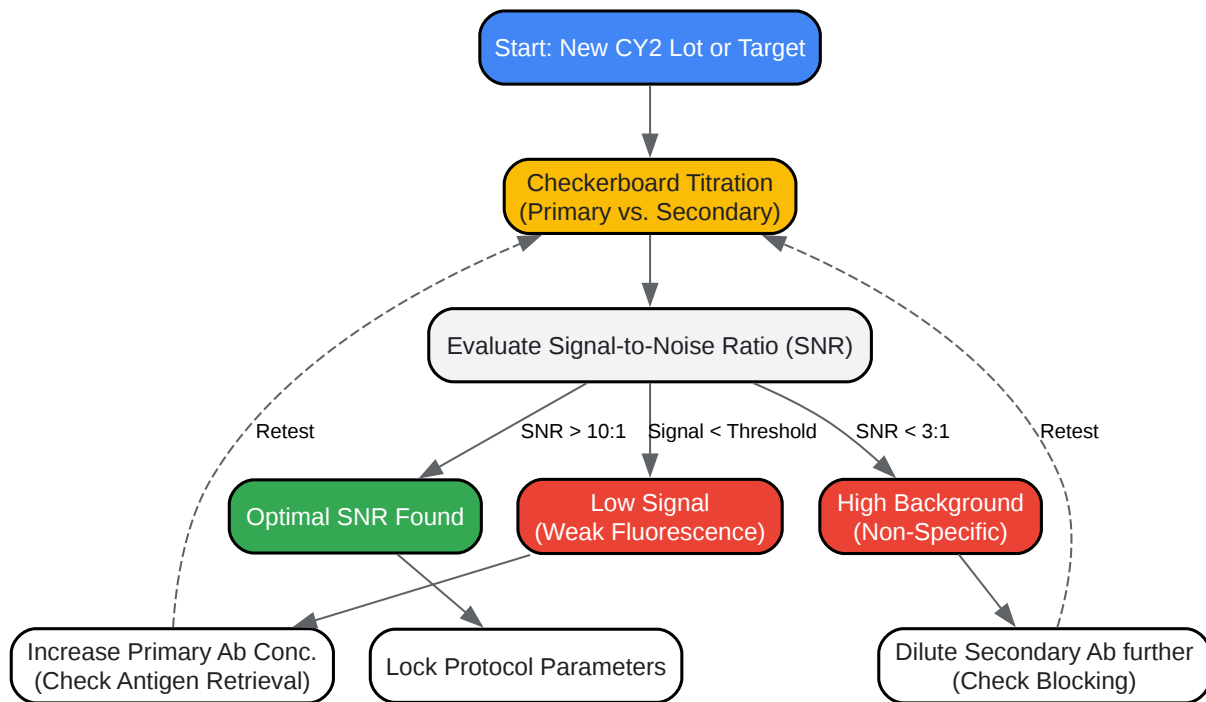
Start: New CY2 Lot or Target

Checkerboard Titration
(Primary vs. Secondary)

Evaluate Signal-to-Noise Ratio (SNR)

Retest

SNR > 10:1

Signal < Threshold

SNR < 3:1

Retest

Optimal SNR Found

Low Signal
(Weak Fluorescence)

High Background
(Non-Specific)

Increase Primary Ab Conc.
(Check Antigen Retrieval)

Lock Protocol Parameters

Dilute Secondary Ab further
(Check Blocking)